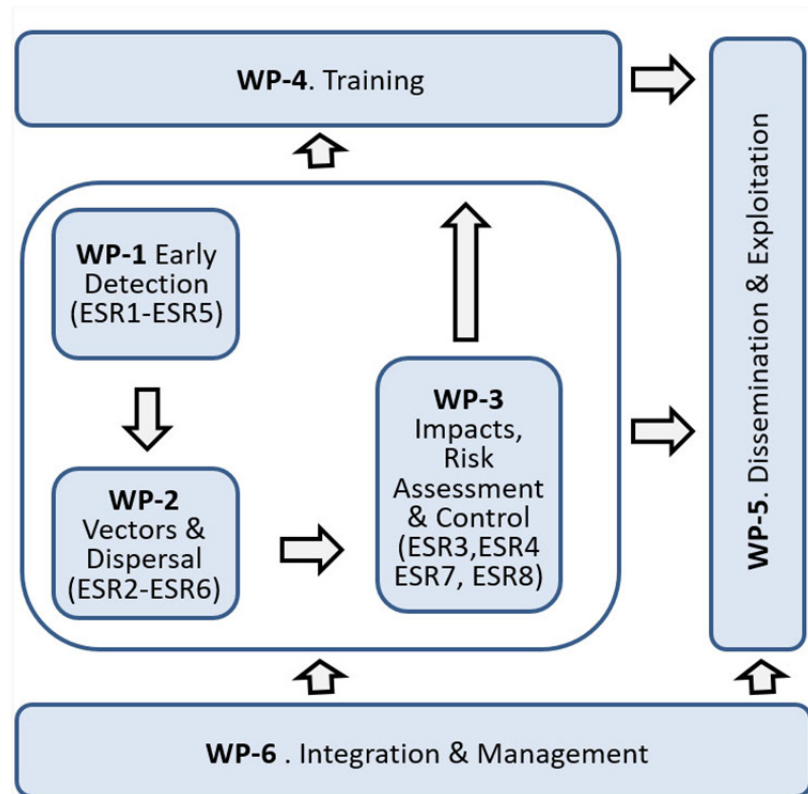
**WP-4**. Training

**WP-1** Early Detection (ESR1-ESR5)

**WP-2** Vectors & Dispersal (ESR2-ESR6)

**WP-3** Impacts, Risk Assessment & Control (ESR3,ESR4 ESR7, ESR8)

**WP-5**. Dissemination & Exploitation

**WP-6** . Integration & Management